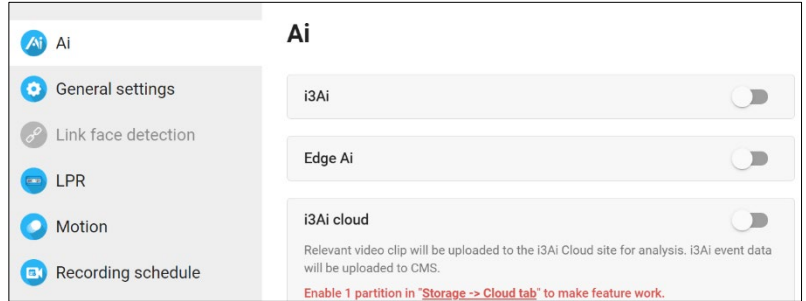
Ai
General settings
Link face detection
LPR
Motion
Recording schedule

Ai

i3Ai

Edge Ai

i3Ai cloud

Relevant video clip will be uploaded to the i3Ai Cloud site for analysis. i3Ai event data will be uploaded to CMS.

Enable 1 partition in "Storage -> Cloud tab" to make feature work.